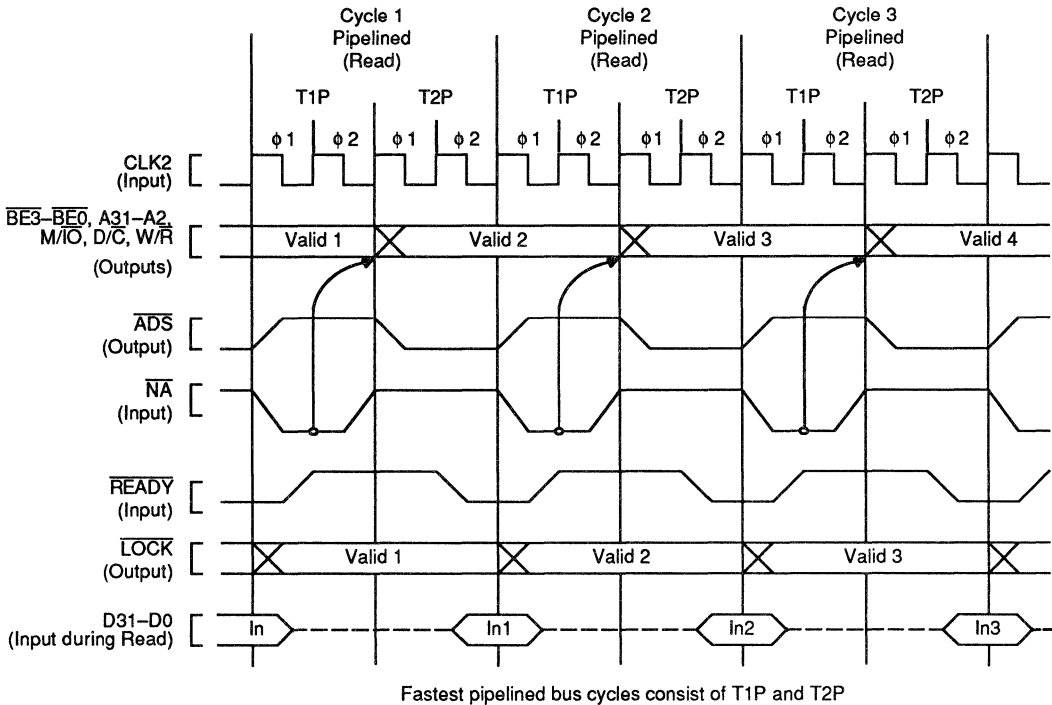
Cycle 1 Pipelined (Read)

Cycle 2 Pipelined (Read)

Cycle 3 Pipelined (Read)

T1P T2P T1P T2P T1P T2P

$\phi 1$ $\phi 2$ $\phi 1$ $\phi 2$ $\phi 1$ $\phi 2$ $\phi 1$ $\phi 2$ $\phi 1$ $\phi 2$ $\phi 1$ $\phi 2$

CLK2 (Input)

$\overline{BE3}$–$\overline{BE0}$, A31–A2, M/$\overline{IO}$, D/$\overline{C}$, W/$\overline{R}$ (Outputs)

Valid 1 Valid 2 Valid 3 Valid 4

$\overline{ADS}$ (Output)

$\overline{NA}$ (Input)

$\overline{READY}$ (Input)

$\overline{LOCK}$ (Output)

Valid 1 Valid 2 Valid 3

D31–D0 (Input during Read)

In In1 In2 In3

Fastest pipelined bus cycles consist of T1P and T2P